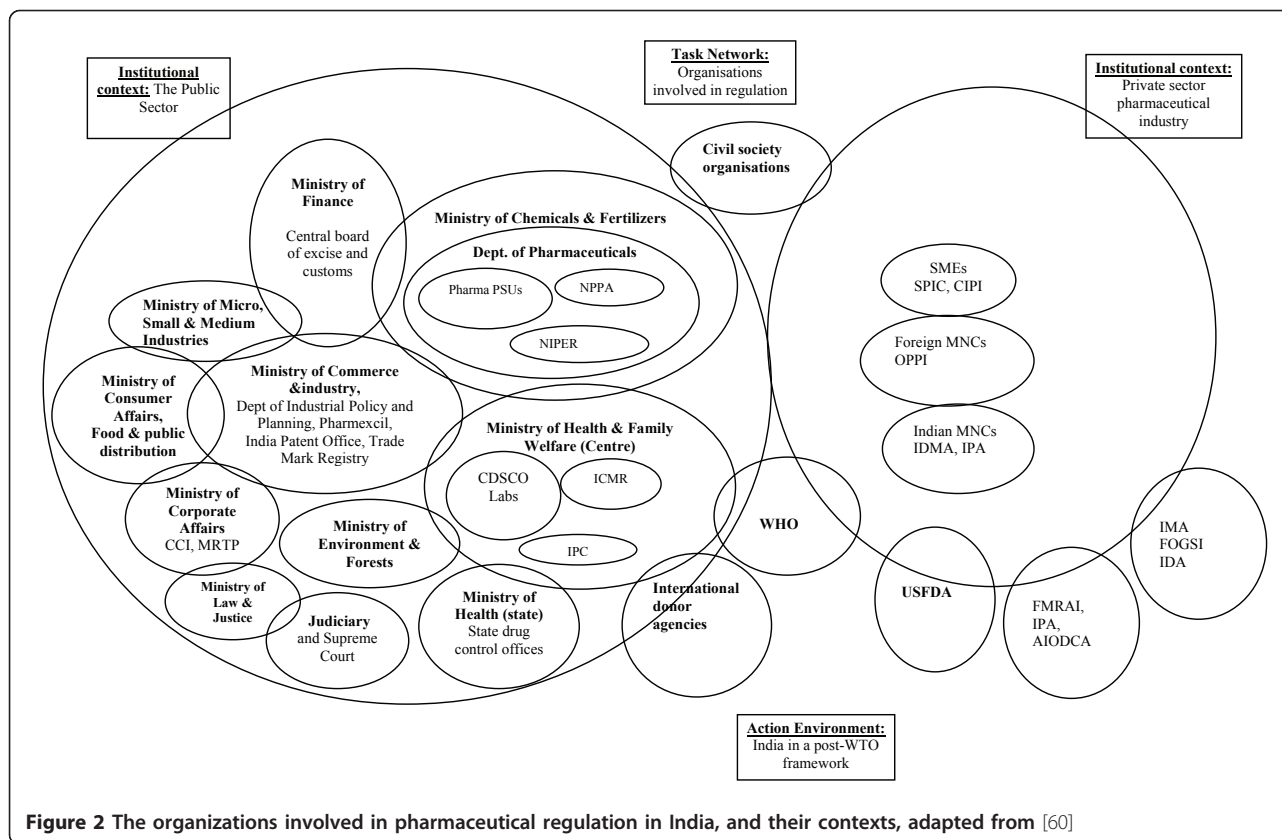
Institutional context: The Public Sector

Task Network: Organisations involved in regulation

Institutional context: Private sector pharmaceutical industry

Civil society organisations

Ministry of Finance
Central board of excise and customs

Ministry of Chemicals & Fertilizers

Dept. of Pharmaceuticals

Pharma PSUs

NPPA

NIPER

Ministry of Micro, Small & Medium Industries

Ministry of Consumer Affairs, Food & public distribution

Ministry of Commerce &industry,
Dept of Industrial Policy and Planning, Pharmexcil, India Patent Office, Trade Mark Registry

Ministry of Health & Family Welfare (Centre)

CDSCO Labs

ICMR

IPC

SMEs
SPIC, CIPI

Foreign MNCs
OPPI

Indian MNCs
IDMA, IPA

Ministry of Corporate Affairs
CCI, MRTP

Ministry of Environment & Forests

WHO

IMA
FOGSI
IDA

Ministry of Law & Justice

Judiciary and Supreme Court

Ministry of Health (state)
State drug control offices

International donor agencies

USFDA

FMRAI,
IPA,
AIODCA

Action Environment: India in a post-WTO framework

Figure 2 The organizations involved in pharmaceutical regulation in India, and their contexts, adapted from [60]